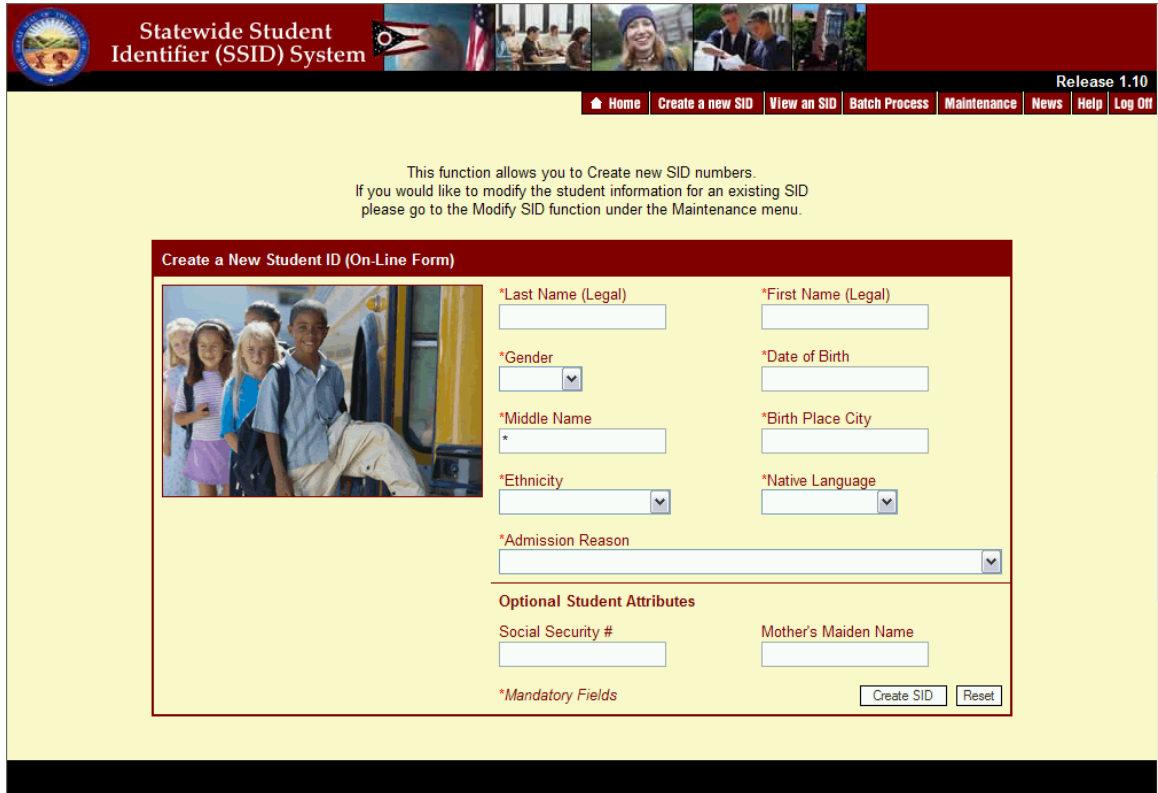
Statewide Student Identifier (SSID) System

Release 1.10

Home | Create a new SID | View an SID | Batch Process | Maintenance | News | Help | Log Off

This function allows you to Create new SID numbers. If you would like to modify the student information for an existing SID please go to the Modify SID function under the Maintenance menu.

Create a New Student ID (On-Line Form)

*Last Name (Legal)

*First Name (Legal)

*Gender

*Date of Birth

*Middle Name

*

*Birth Place City

*Ethnicity

*Native Language

*Admission Reason

Optional Student Attributes

Social Security #

Mother's Maiden Name

*Mandatory Fields

Create SID

Reset